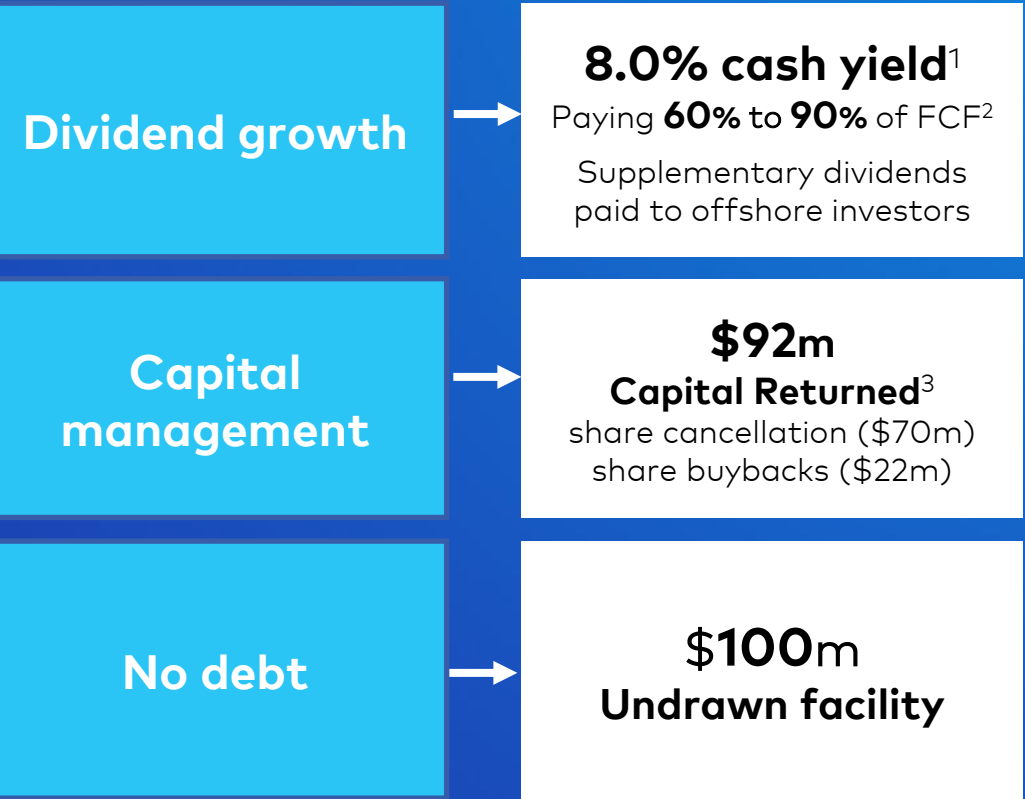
Dividend growth

8.0% cash yield$^1$
Paying **60% to 90%** of FCF$^2$
Supplementary dividends paid to offshore investors

Capital management

$92m
Capital Returned$^3$
share cancellation ($70m)
share buybacks ($22m)

No debt

$100m
Undrawn facility